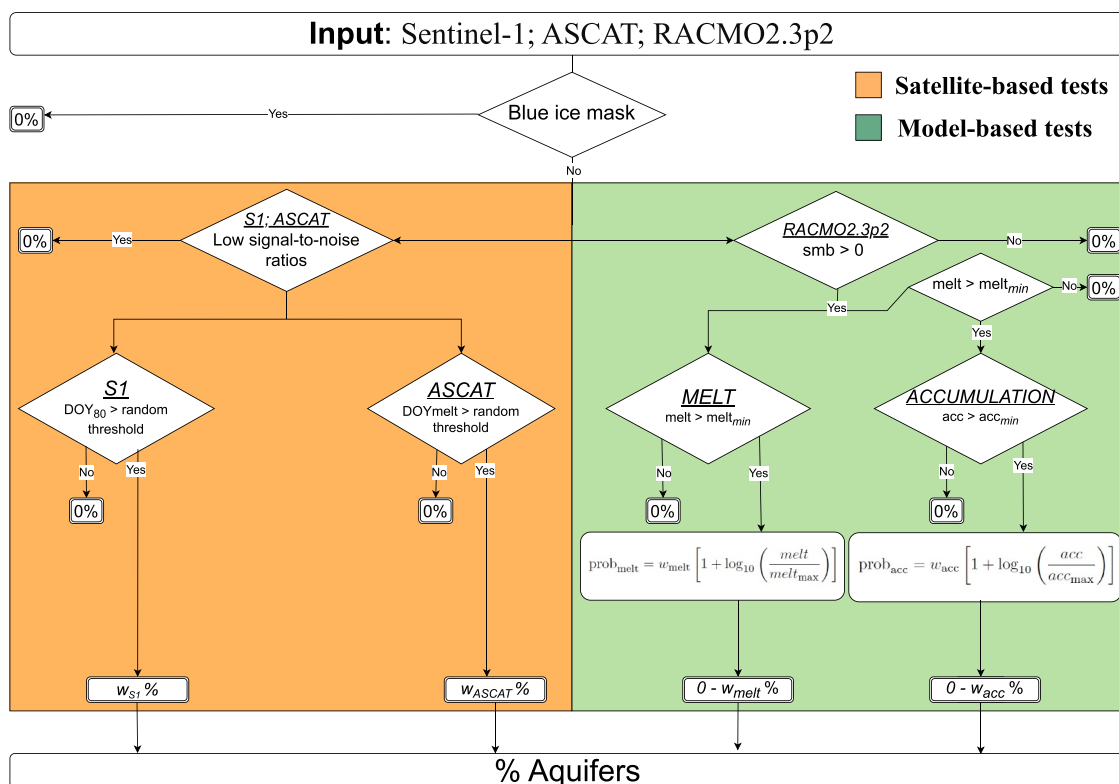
**Input**: Sentinel-1; ASCAT; RACMO2.3p2

Satellite-based tests

Model-based tests

Blue ice mask

Yes

0%

No

S1; ASCAT
Low signal-to-noise ratios

Yes

0%

RACMO2.3p2
smb > 0

No

0%

melt > melt$_{min}$

No

0%

Yes

Yes

S1
DOY$_{80}$ > random threshold

No

Yes

0%

ASCAT
DOYmelt > random threshold

No

Yes

0%

MELT
melt > melt$_{min}$

No

Yes

0%

ACCUMULATION
acc > acc$_{min}$

No

Yes

0%

$\text{prob}_{\text{melt}} = w_{\text{melt}} \left[1 + \log_{10}\left(\frac{melt}{melt_{\text{max}}}\right)\right]$

$\text{prob}_{\text{acc}} = w_{\text{acc}} \left[1 + \log_{10}\left(\frac{acc}{acc_{\text{max}}}\right)\right]$

$w_{S1}$ %

$w_{ASCAT}$ %

0 - $w_{melt}$ %

0 - $w_{acc}$ %

% Aquifers